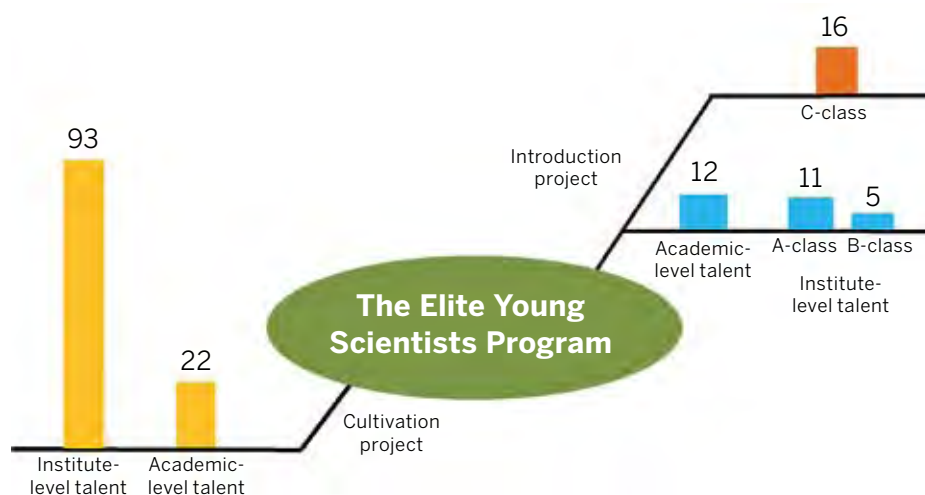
16

C-class

Introduction project

12

11

5

Academic-level talent

A-class

B-class

Institute-level talent

93

The Elite Young Scientists Program

22

Cultivation project

Institute-level talent

Academic-level talent